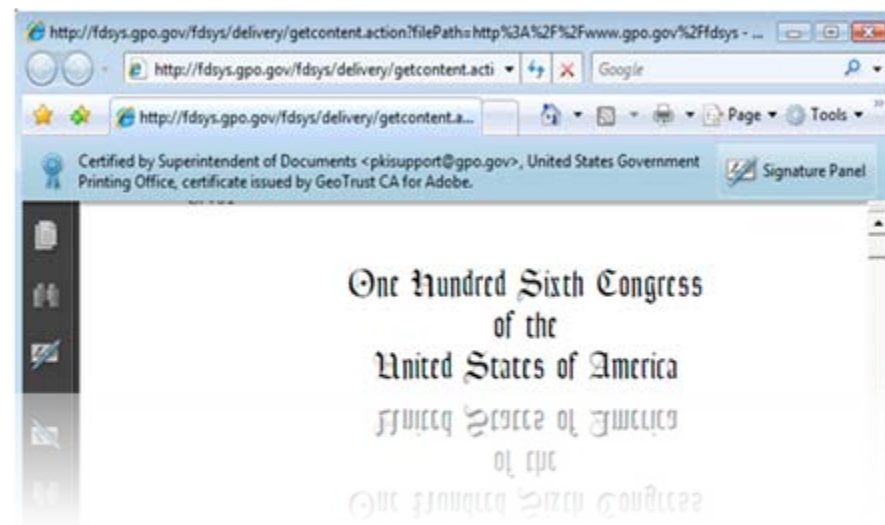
http://fdsys.gpo.gov/fdsys/delivery/getcontent.action?filePath=http%3A%2F%2Fwww.gpo.gov%2Ffdsys - ...

http://fdsys.gpo.gov/fdsys/delivery/getcontent.acti

Google

http://fdsys.gpo.gov/fdsys/delivery/getcontent.a...

Page ▾ Tools ▾

Certified by Superintendent of Documents <pkisupport@gpo.gov>, United States Government Printing Office, certificate issued by GeoTrust CA for Adobe.

Signature Panel

One Hundred Sixth Congress
of the
United States of America

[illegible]